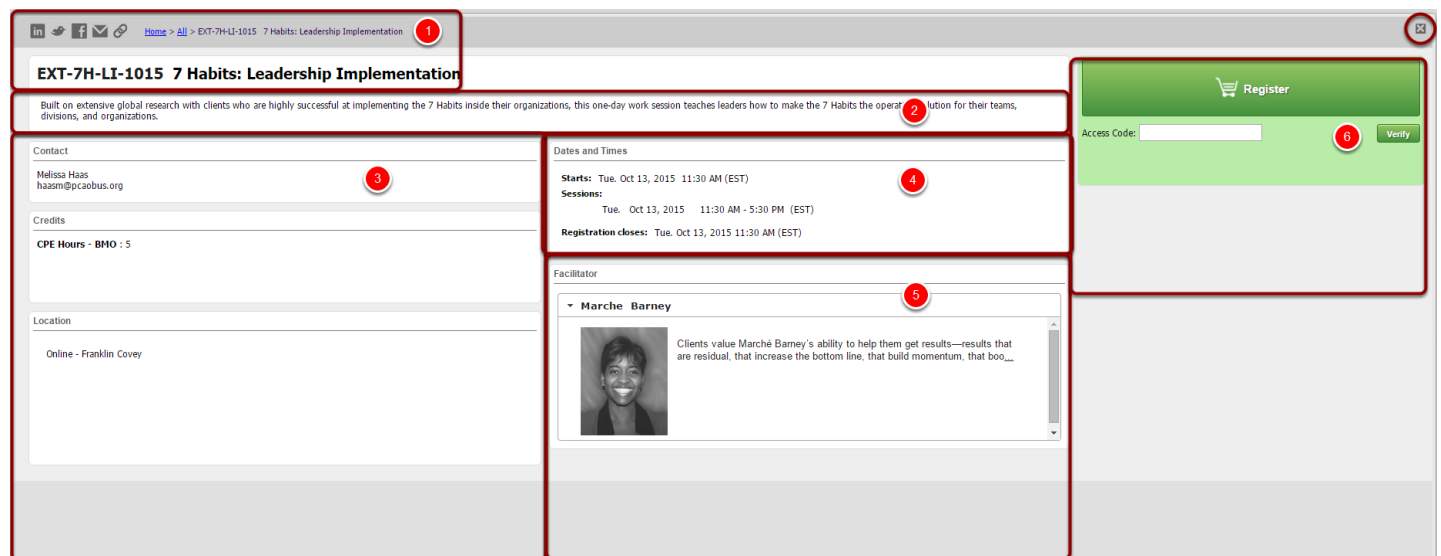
Home > All > EXT-7H-LI-1015 7 Habits: Leadership Implementation

1

EXT-7H-LI-1015 7 Habits: Leadership Implementation

Built on extensive global research with clients who are highly successful at implementing the 7 Habits inside their organizations, this one-day work session teaches leaders how to make the 7 Habits the operat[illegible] 2 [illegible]lution for their teams, divisions, and organizations.

Register

Access Code:

Verify

6

Contact

Melissa Haas
haasm@pcaobus.org

3

Credits

CPE Hours - BMO : 5

Location

Online - Franklin Covey

Dates and Times

4

Starts: Tue. Oct 13, 2015 11:30 AM (EST)
Sessions:
Tue. Oct 13, 2015 11:30 AM - 5:30 PM (EST)

Registration closes: Tue. Oct 13, 2015 11:30 AM (EST)

Facilitator

5

Marche Barney

Clients value Marché Barney's ability to help them get results—results that are residual, that increase the bottom line, that build momentum, that boo...